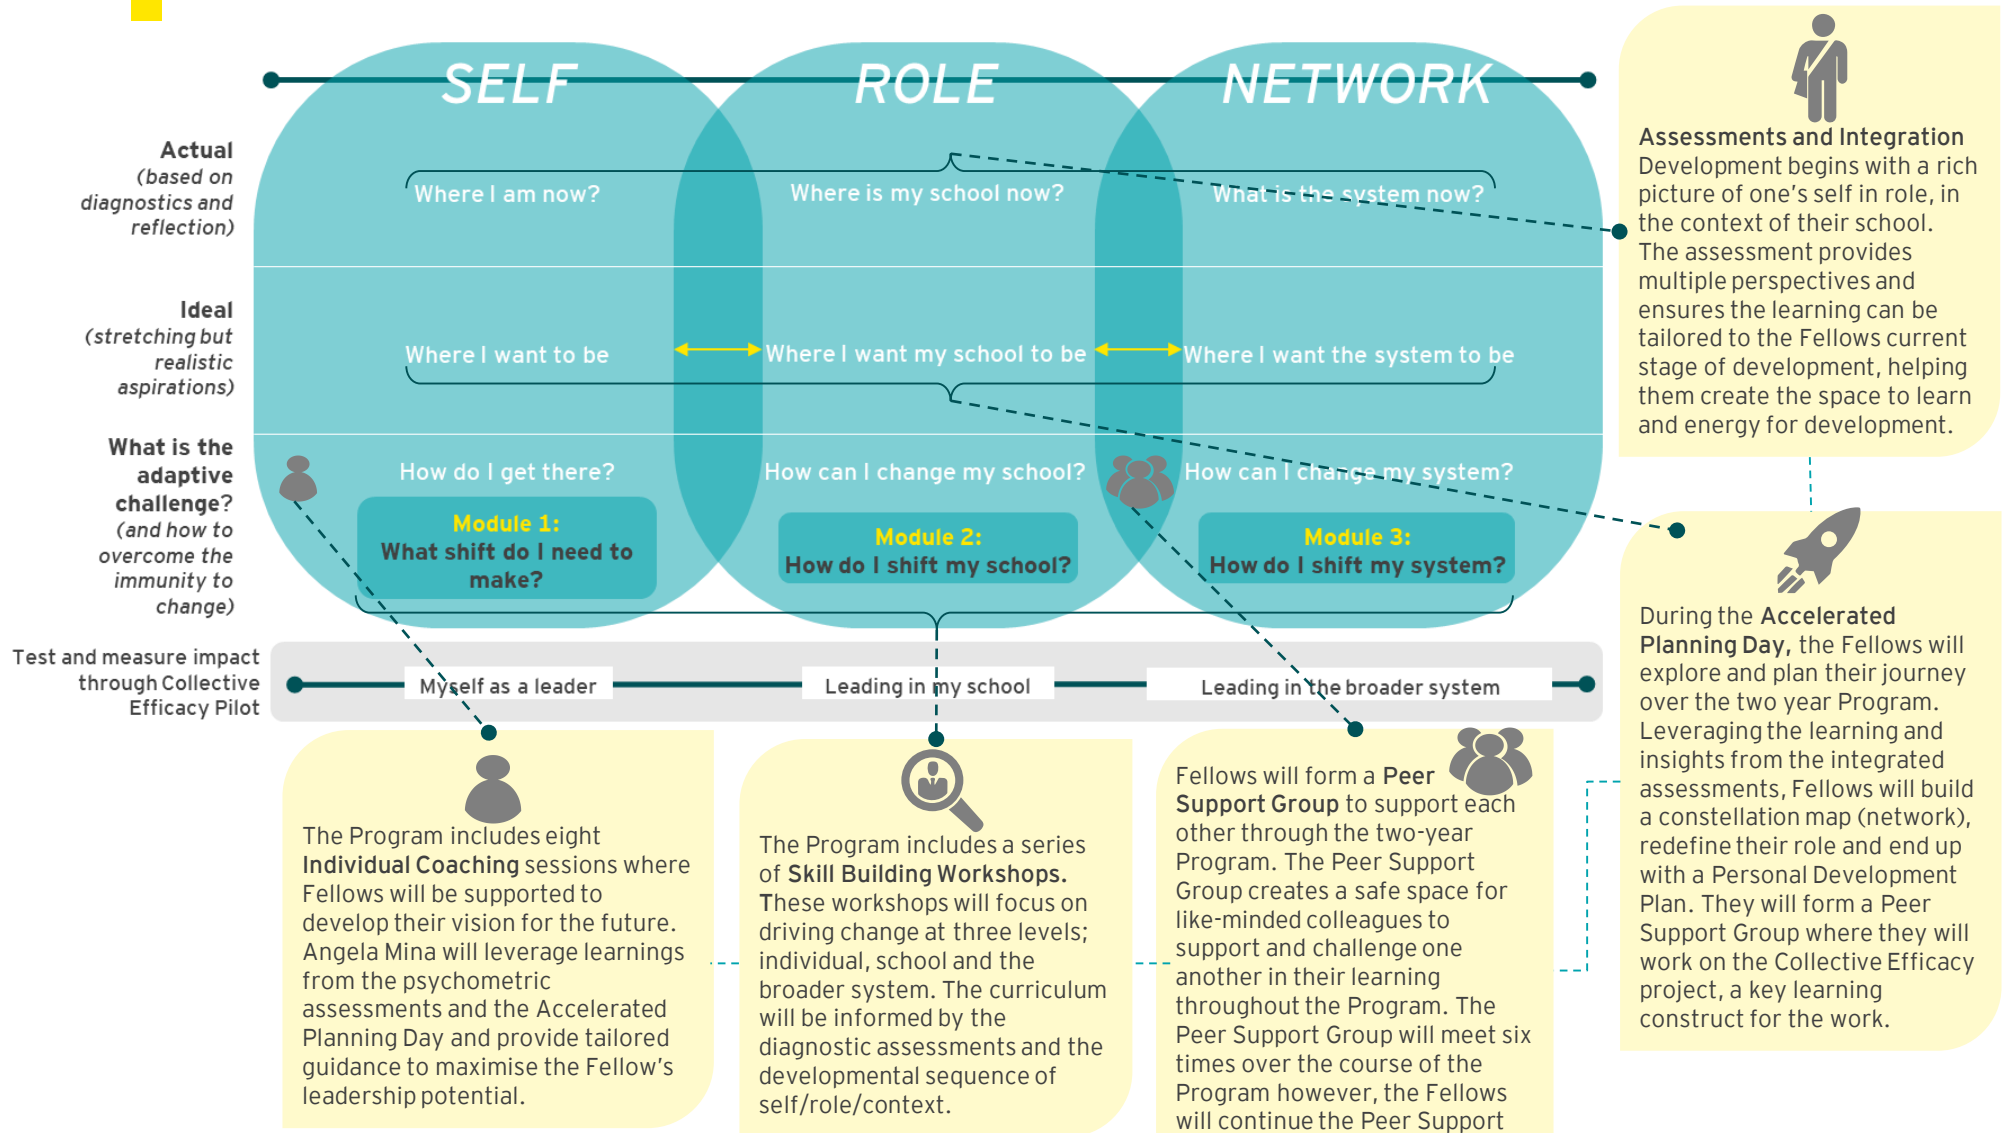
SELF

ROLE

NETWORK

Actual
(based on diagnostics and reflection)

Where I am now?

Where is my school now?

What is the system now?

Ideal
(stretching but realistic aspirations)

Where I want to be

Where I want my school to be

Where I want the system to be

What is the adaptive challenge?
(and how to overcome the immunity to change)

How do I get there?

How can I change my school?

How can I change my system?

Module 1:
What shift do I need to make?

Module 2:
How do I shift my school?

Module 3:
How do I shift my system?

Test and measure impact through Collective Efficacy Pilot

Myself as a leader

Leading in my school

Leading in the broader system

Assessments and Integration
Development begins with a rich picture of one's self in role, in the context of their school. The assessment provides multiple perspectives and ensures the learning can be tailored to the Fellows current stage of development, helping them create the space to learn and energy for development.

During the Accelerated Planning Day, the Fellows will explore and plan their journey over the two year Program. Leveraging the learning and insights from the integrated assessments, Fellows will build a constellation map (network), redefine their role and end up with a Personal Development Plan. They will form a Peer Support Group where they will work on the Collective Efficacy project, a key learning construct for the work.

The Program includes eight Individual Coaching sessions where Fellows will be supported to develop their vision for the future. Angela Mina will leverage learnings from the psychometric assessments and the Accelerated Planning Day and provide tailored guidance to maximise the Fellow's leadership potential.

The Program includes a series of Skill Building Workshops. These workshops will focus on driving change at three levels; individual, school and the broader system. The curriculum will be informed by the diagnostic assessments and the developmental sequence of self/role/context.

Fellows will form a Peer Support Group to support each other through the two-year Program. The Peer Support Group creates a safe space for like-minded colleagues to support and challenge one another in their learning throughout the Program. The Peer Support Group will meet six times over the course of the Program however, the Fellows will continue the Peer Support